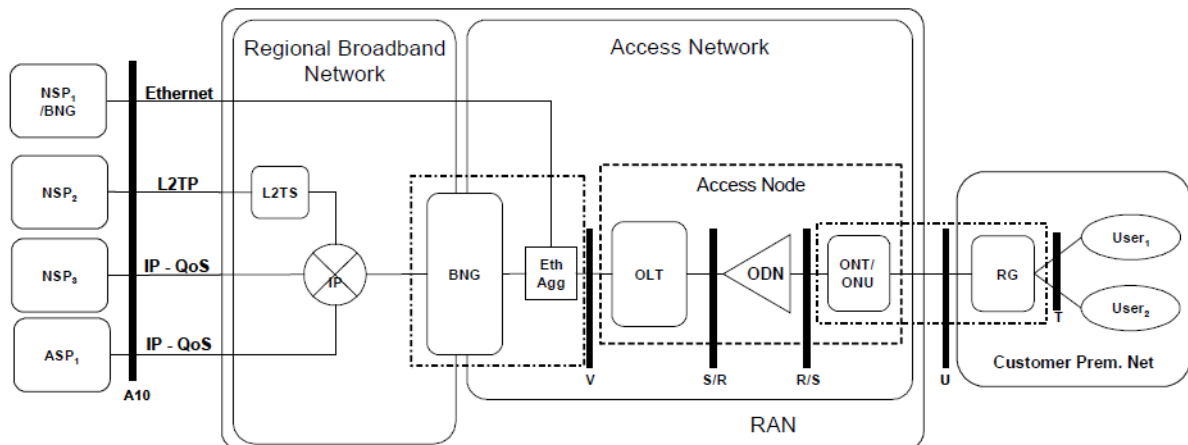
Regional Broadband Network

Access Network

$NSP_1$ /BNG

Ethernet

$NSP_2$

L2TP

L2TS

$NSP_3$

IP - QoS

IP

BNG

Eth Agg

Access Node

OLT

ODN

ONT/ ONU

RG

$User_1$

$User_2$

$ASP_1$

IP - QoS

A10

V

S/R

R/S

U

T

Customer Prem. Net

RAN